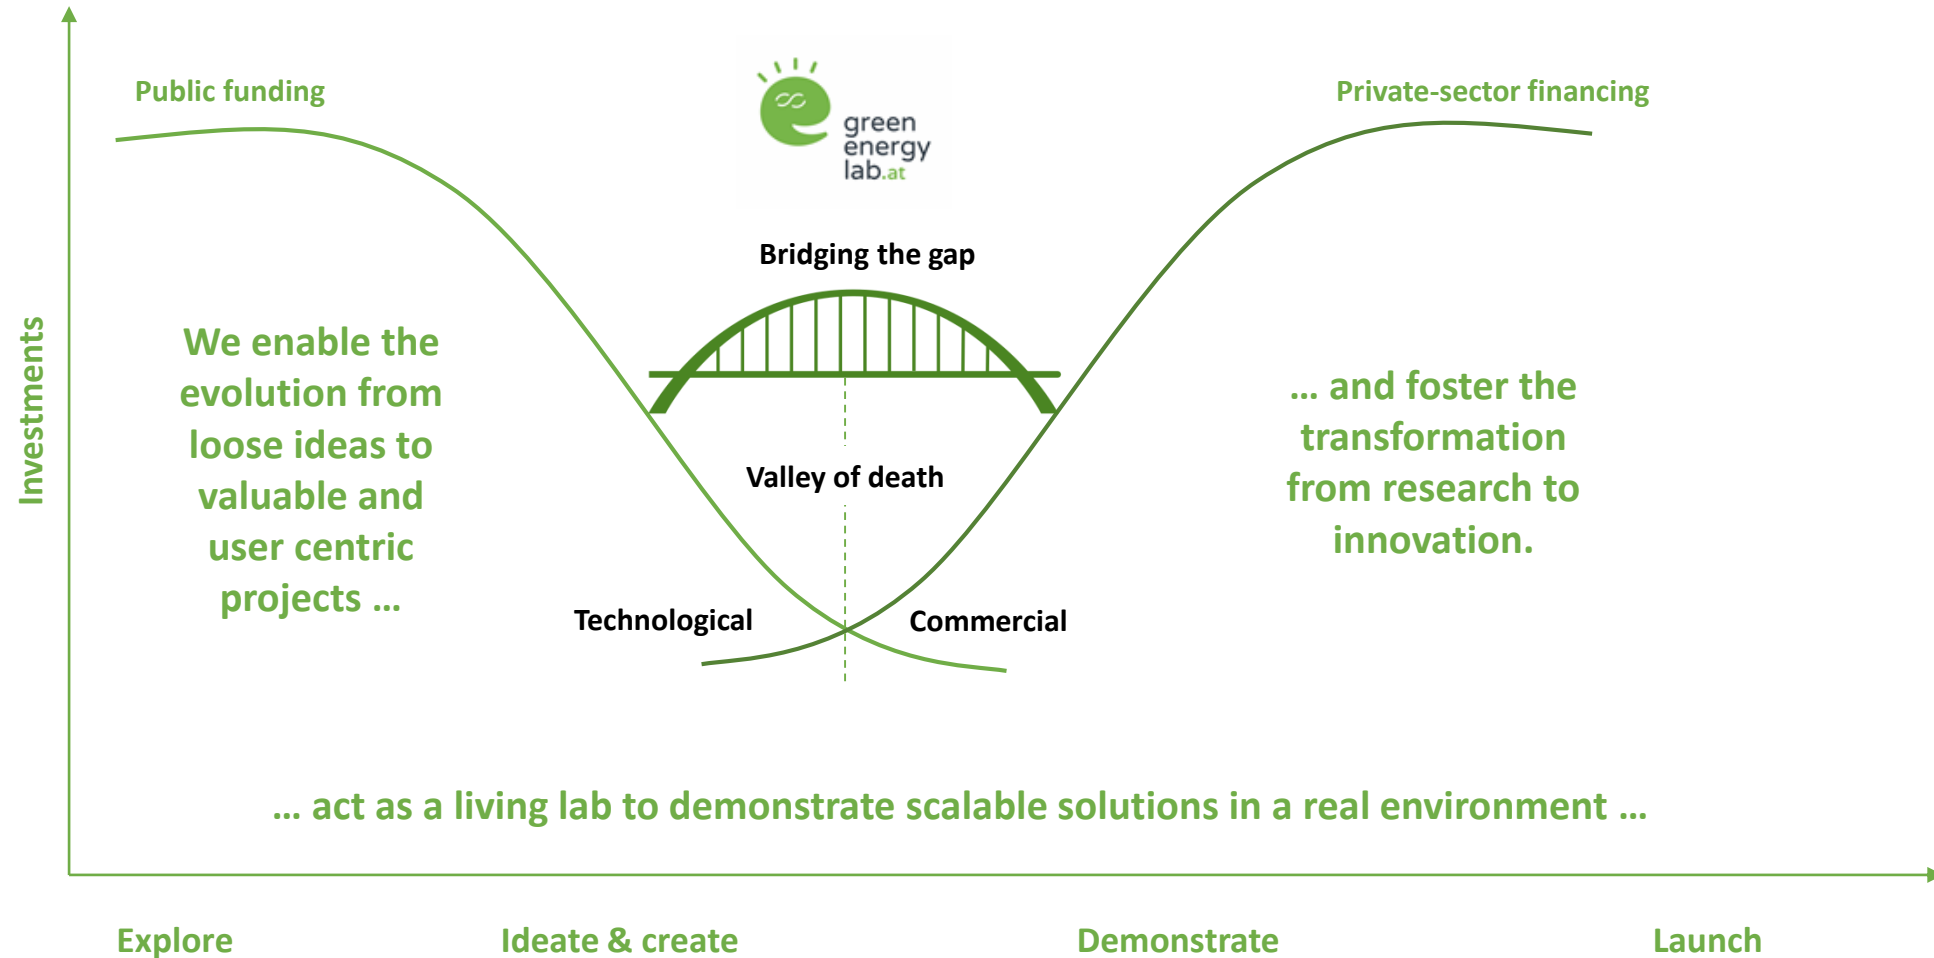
Investments

Public funding

green energy lab.at

Private-sector financing

Bridging the gap

We enable the evolution from loose ideas to valuable and user centric projects …

Valley of death

… and foster the transformation from research to innovation.

Technological

Commercial

… act as a living lab to demonstrate scalable solutions in a real environment …

Explore

Ideate & create

Demonstrate

Launch